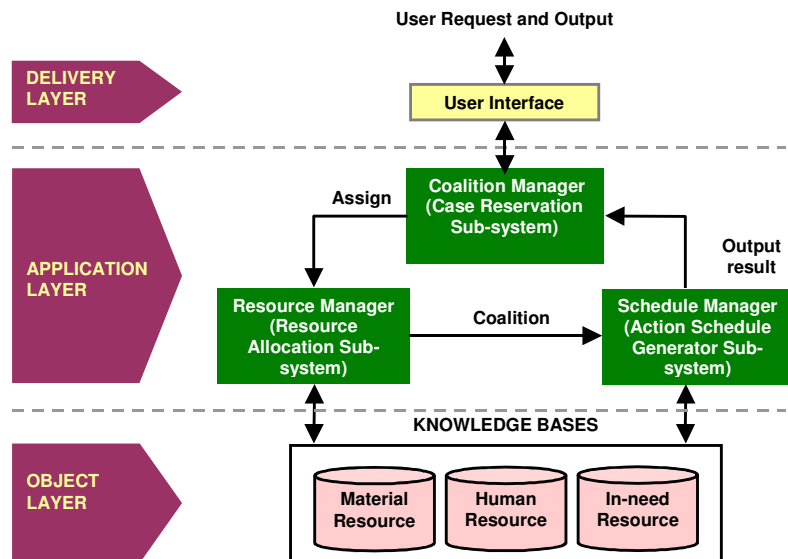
User Request and Output

DELIVERY LAYER

User Interface

APPLICATION LAYER

Assign

Coalition Manager (Case Reservation Sub-system)

Output result

Resource Manager (Resource Allocation Sub-system)

Coalition

Schedule Manager (Action Schedule Generator Sub-system)

OBJECT LAYER

KNOWLEDGE BASES

Material Resource

Human Resource

In-need Resource